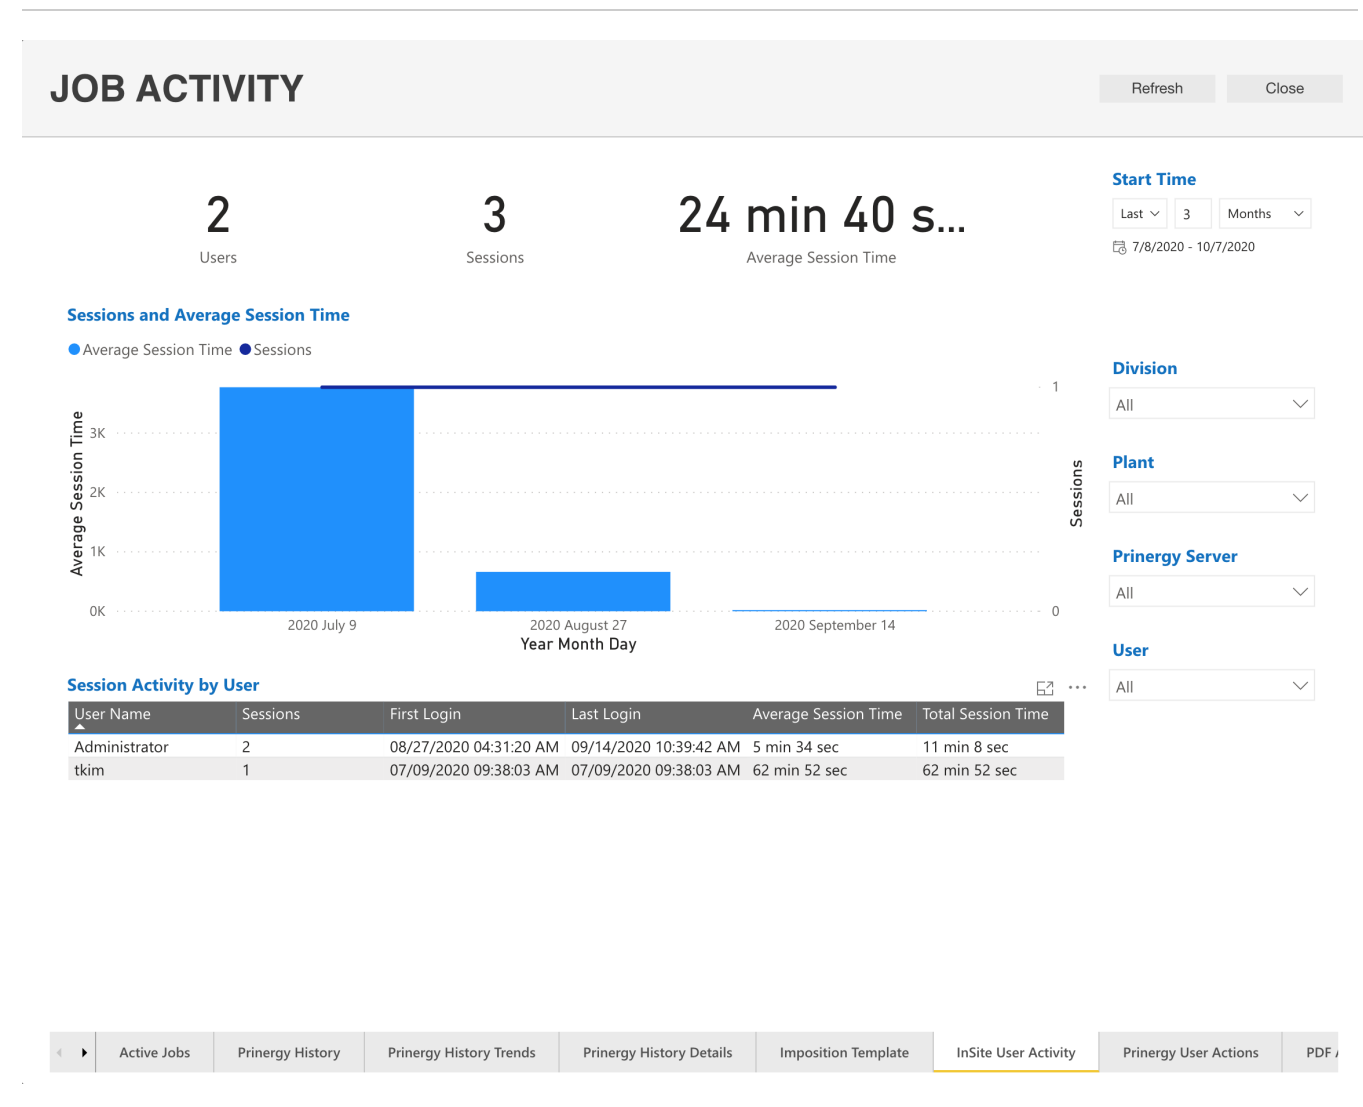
JOB ACTIVITY

Refresh Close

2
Users

3
Sessions

24 min 40 s...
Average Session Time

Start Time
Last 3 Months
7/8/2020 - 10/7/2020

Sessions and Average Session Time
Average Session Time Sessions

Average Session Time
3K
2K
1K
0K

1
0
Sessions

2020 July 9
2020 August 27
2020 September 14
Year Month Day

Division
All

Plant
All

Prinergy Server
All

User
All

Session Activity by User

| User Name | Sessions | First Login | Last Login | Average Session Time | Total Session Time |
|---|---|---|---|---|---|
| Administrator | 2 | 08/27/2020 04:31:20 AM | 09/14/2020 10:39:42 AM | 5 min 34 sec | 11 min 8 sec |
| tkim | 1 | 07/09/2020 09:38:03 AM | 07/09/2020 09:38:03 AM | 62 min 52 sec | 62 min 52 sec |

Active Jobs | Prinergy History | Prinergy History Trends | Prinergy History Details | Imposition Template | InSite User Activity | Prinergy User Actions | PDF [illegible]